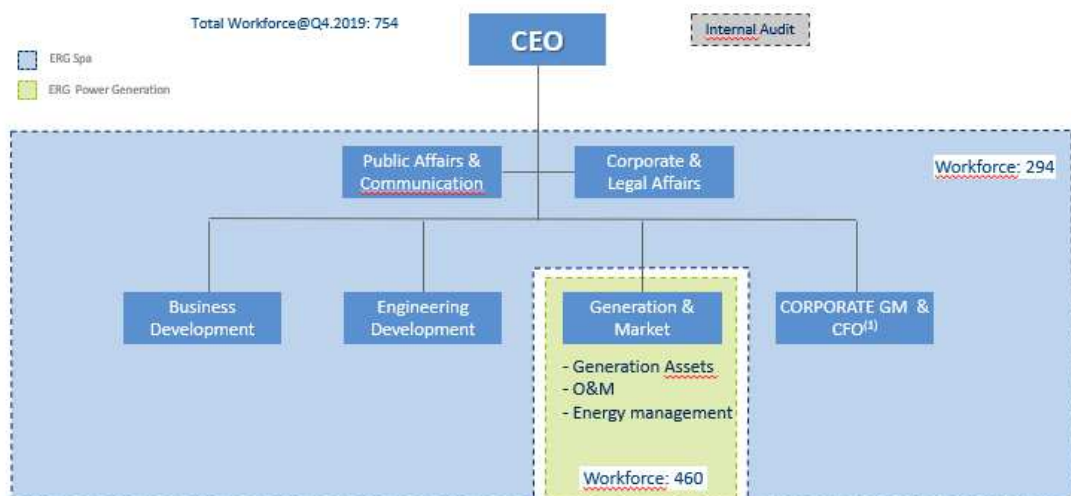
Total Workforce@Q4.2019: 754

CEO

Internal Audit

ERG Spa

ERG Power Generation

Public Affairs & Communication

Corporate & Legal Affairs

Workforce: 294

Business Development

Engineering Development

Generation & Market

- Generation Assets
- O&M
- Energy management

Workforce: 460

CORPORATE GM & CFO$^{(1)}$